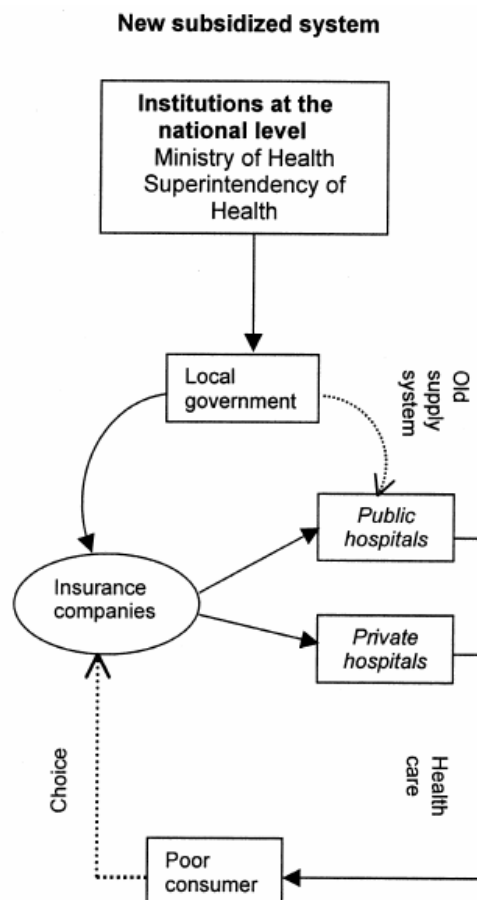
New subsidized system

Institutions at the national level
Ministry of Health
Superintendency of Health

Local government

Old supply system

Public hospitals

Insurance companies

Private hospitals

Choice

Health care

Poor consumer